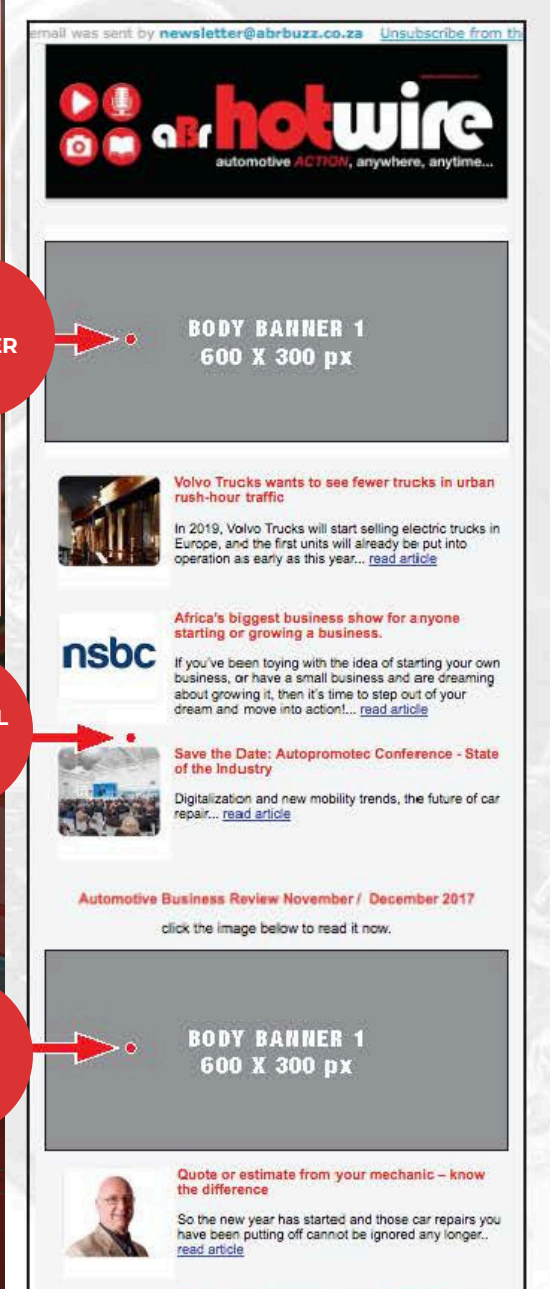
email was sent by newsletter@abrbuzz.co.za Unsubscribe from th

aBr hotwire
automotive ACTION, anywhere, anytime...

ER

BODY BANNER 1
600 X 300 px

Volvo Trucks wants to see fewer trucks in urban rush-hour traffic

In 2019, Volvo Trucks will start selling electric trucks in Europe, and the first units will already be put into operation as early as this year... read article

nsbc

Africa's biggest business show for anyone starting or growing a business.

If you've been toying with the idea of starting your own business, or have a small business and are dreaming about growing it, then it's time to step out of your dream and move into action!... read article

L

Save the Date: Autopromotec Conference - State of the Industry

Digitalization and new mobility trends, the future of car repair... read article

Automotive Business Review November / December 2017

click the image below to read it now.

BODY BANNER 1
600 X 300 px

Quote or estimate from your mechanic – know the difference

So the new year has started and those car repairs you have been putting off cannot be ignored any longer.. read article